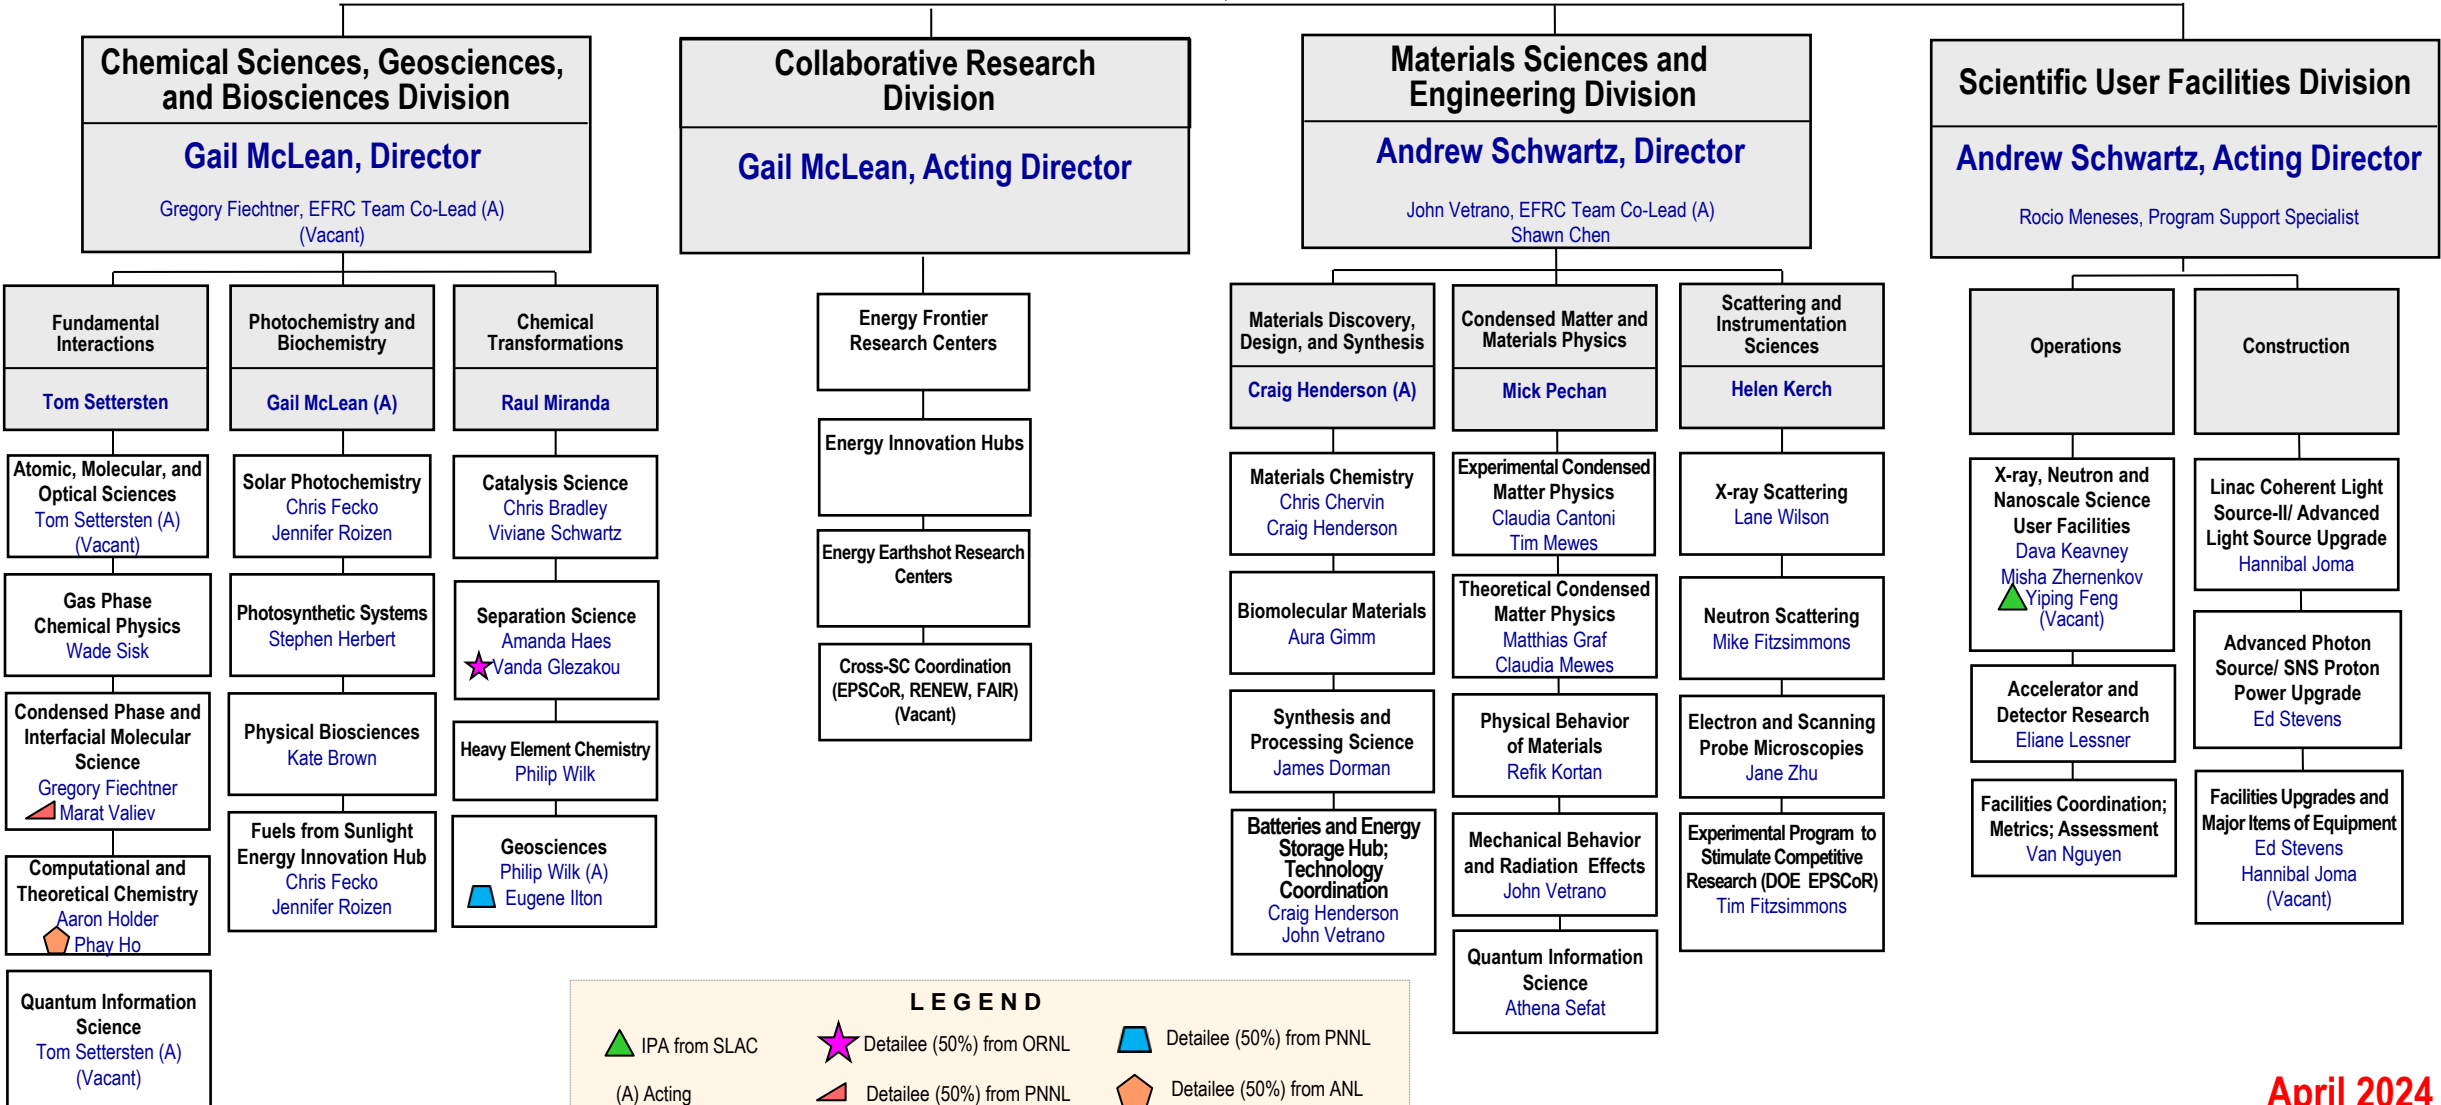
Chemical Sciences, Geosciences, and Biosciences Division

Gail McLean, Director

Gregory Fiechtner, EFRC Team Co-Lead (A)
(Vacant)

Fundamental Interactions
Tom Settersten

Atomic, Molecular, and Optical Sciences
Tom Settersten (A)
(Vacant)

Gas Phase Chemical Physics
Wade Sisk

Condensed Phase and Interfacial Molecular Science
Gregory Fiechtner
Marat Valiev

Computational and Theoretical Chemistry
Aaron Holder
Phay Ho

Quantum Information Science
Tom Settersten (A)
(Vacant)

Photochemistry and Biochemistry
Gail McLean (A)

Solar Photochemistry
Chris Fecko
Jennifer Roizen

Photosynthetic Systems
Stephen Herbert

Physical Biosciences
Kate Brown

Fuels from Sunlight Energy Innovation Hub
Chris Fecko
Jennifer Roizen

Chemical Transformations
Raul Miranda

Catalysis Science
Chris Bradley
Viviane Schwartz

Separation Science
Amanda Haes
Vanda Glezakou

Heavy Element Chemistry
Philip Wilk

Geosciences
Philip Wilk (A)
Eugene Ilton

Collaborative Research Division

Gail McLean, Acting Director

Energy Frontier Research Centers

Energy Innovation Hubs

Energy Earthshot Research Centers

Cross-SC Coordination (EPSCoR, RENEW, FAIR) (Vacant)

Materials Sciences and Engineering Division

Andrew Schwartz, Director

John Vetrano, EFRC Team Co-Lead (A)
Shawn Chen

Materials Discovery, Design, and Synthesis
Craig Henderson (A)

Materials Chemistry
Chris Chervin
Craig Henderson

Biomolecular Materials
Aura Gimm

Synthesis and Processing Science
James Dorman

Batteries and Energy Storage Hub; Technology Coordination
Craig Henderson
John Vetrano

Condensed Matter and Materials Physics
Mick Pechan

Experimental Condensed Matter Physics
Claudia Cantoni
Tim Mewes

Theoretical Condensed Matter Physics
Matthias Graf
Claudia Mewes

Physical Behavior of Materials
Refik Kortan

Mechanical Behavior and Radiation Effects
John Vetrano

Quantum Information Science
Athena Sefat

Scattering and Instrumentation Sciences
Helen Kerch

X-ray Scattering
Lane Wilson

Neutron Scattering
Mike Fitzsimmons

Electron and Scanning Probe Microscopies
Jane Zhu

Experimental Program to Stimulate Competitive Research (DOE EPSCoR)
Tim Fitzsimmons

Scientific User Facilities Division

Andrew Schwartz, Acting Director

Rocio Meneses, Program Support Specialist

Operations

X-ray, Neutron and Nanoscale Science User Facilities
Dava Keavney
Misha Zhernenkov
Yiping Feng
(Vacant)

Accelerator and Detector Research
Eliane Lessner

Facilities Coordination; Metrics; Assessment
Van Nguyen

Construction

Linac Coherent Light Source-II/ Advanced Light Source Upgrade
Hannibal Joma

Advanced Photon Source/ SNS Proton Power Upgrade
Ed Stevens

Facilities Upgrades and Major Items of Equipment
Ed Stevens
Hannibal Joma
(Vacant)

LEGEND
IPA from SLAC
Detailee (50%) from ORNL
Detailee (50%) from PNNL
(A) Acting
Detailee (50%) from PNNL
Detailee (50%) from ANL

April 2024